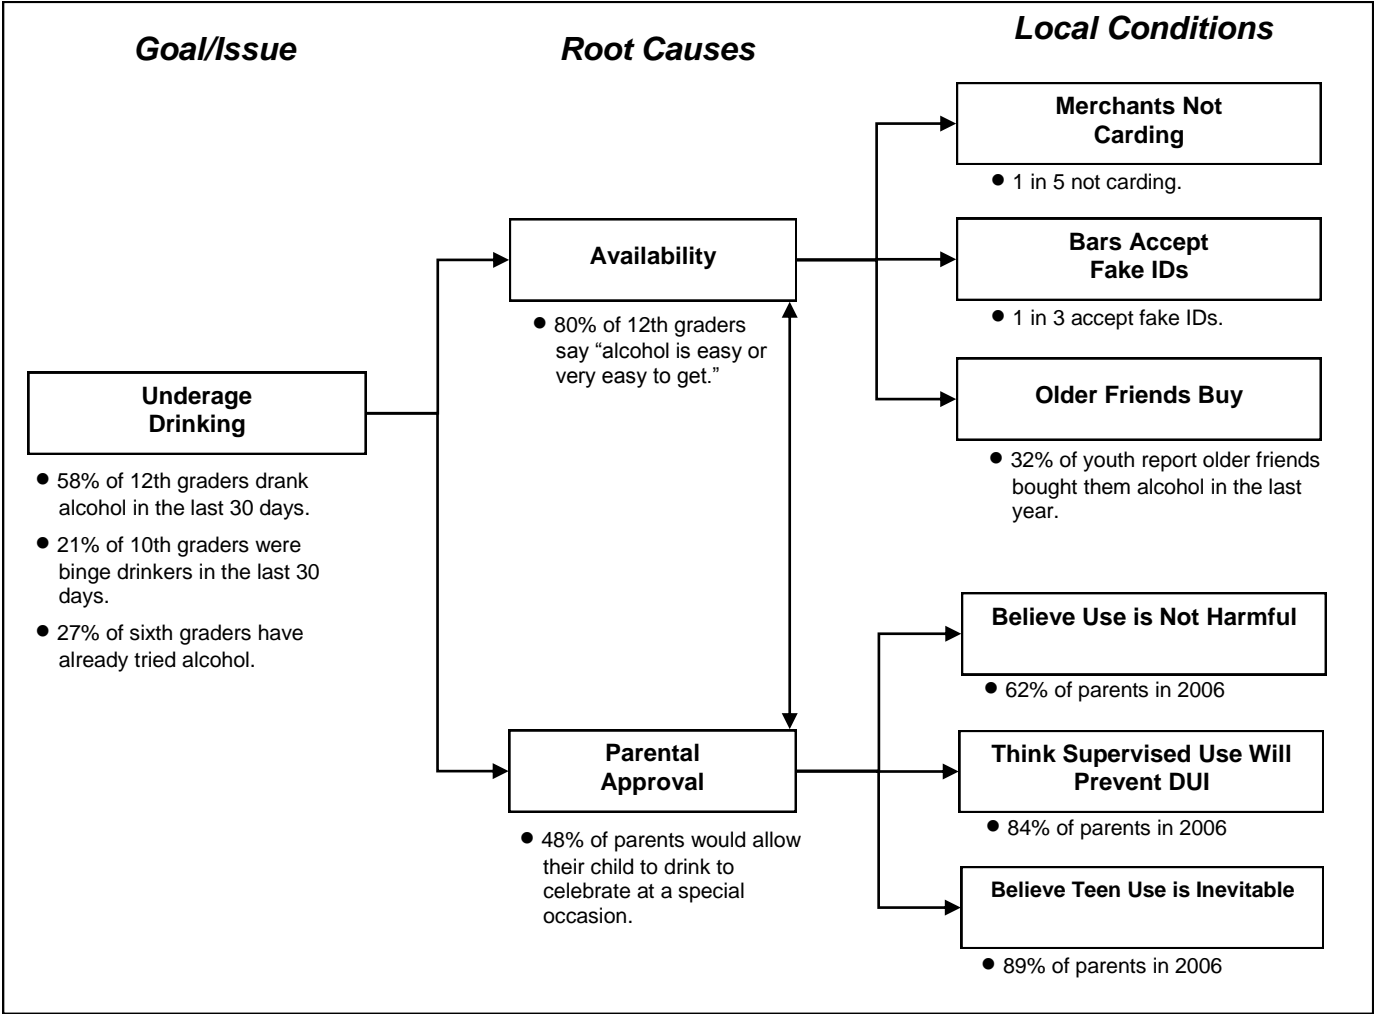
Goal/Issue

Root Causes

Local Conditions

Merchants Not Carding

• 1 in 5 not carding.

Availability

Bars Accept Fake IDs

• 1 in 3 accept fake IDs.

• 80% of 12th graders say "alcohol is easy or very easy to get."

Underage Drinking

Older Friends Buy

• 32% of youth report older friends bought them alcohol in the last year.

• 58% of 12th graders drank alcohol in the last 30 days.

• 21% of 10th graders were binge drinkers in the last 30 days.

• 27% of sixth graders have already tried alcohol.

Believe Use is Not Harmful

• 62% of parents in 2006

Parental Approval

Think Supervised Use Will Prevent DUI

• 84% of parents in 2006

• 48% of parents would allow their child to drink to celebrate at a special occasion.

Believe Teen Use is Inevitable

• 89% of parents in 2006